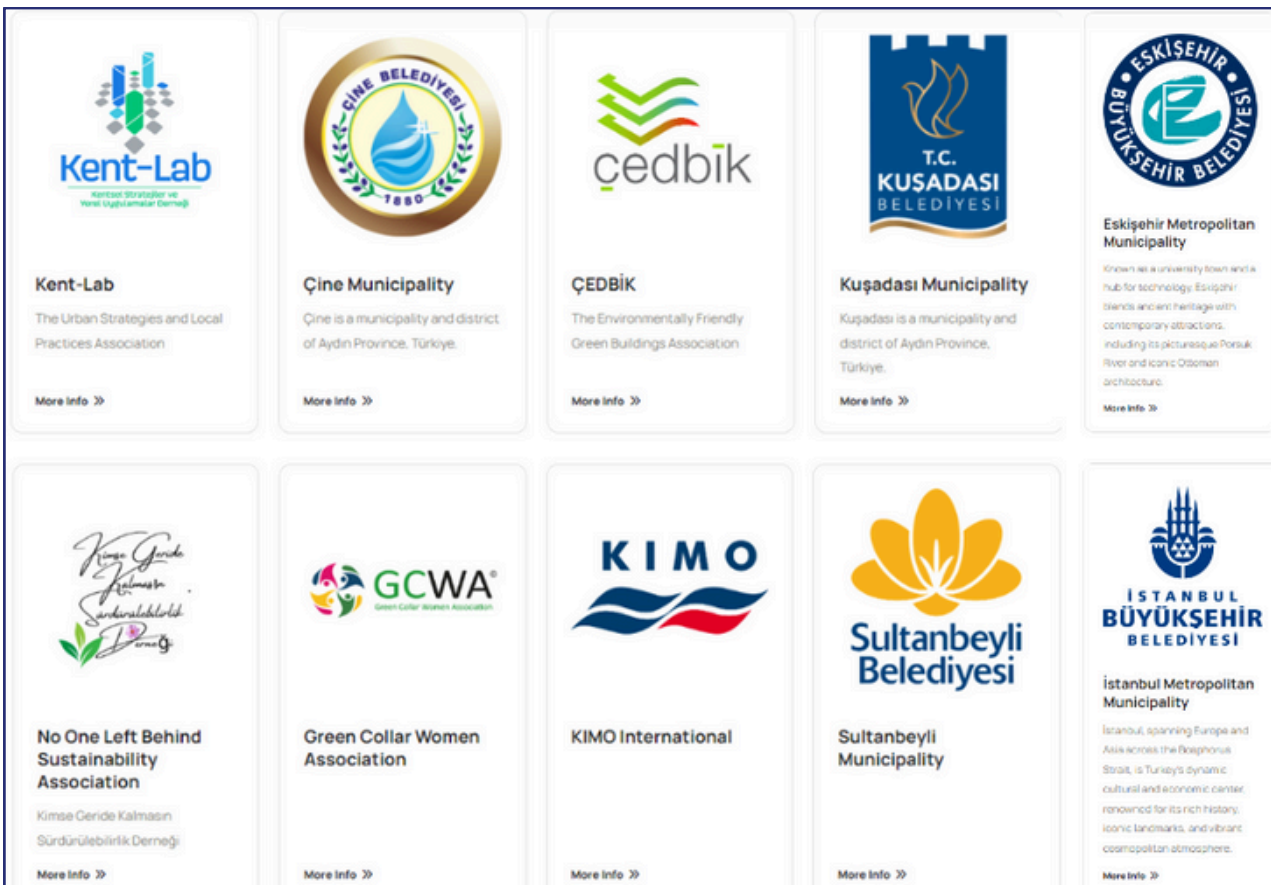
Kent-Lab
Kentsel Stratejiler ve Yerel Uygulamalar Derneği

Kent-Lab

The Urban Strategies and Local Practices Association

More Info »

ÇİNE BELEDİYESİ
1880

Çine Municipality

Çine is a municipality and district of Aydın Province, Türkiye.

More Info »

çedbik

ÇEDBİK

The Environmentally Friendly Green Buildings Association

More Info »

T.C. KUŞADASI BELEDİYESİ

Kuşadası Municipality

Kuşadası is a municipality and district of Aydın Province, Türkiye.

More Info »

ESKİŞEHİR BÜYÜKŞEHİR BELEDİYESİ

Eskişehir Metropolitan Municipality

Known as a university town and a hub for technology, Eskişehir blends ancient heritage with contemporary attractions, including its picturesque Porsuk River and iconic Ottoman architecture.

More Info »

Kimse Geride Kalmasın Sürdürülebilirlik Derneği

No One Left Behind Sustainability Association

Kimse Geride Kalmasın Sürdürülebilirlik Derneği

More Info »

GCWA
Green Collar Women Association

Green Collar Women Association

More Info »

KIMO

KIMO International

More Info »

Sultanbeyli Belediyesi

Sultanbeyli Municipality

More Info »

İSTANBUL BÜYÜKŞEHİR BELEDİYESİ

İstanbul Metropolitan Municipality

Istanbul, spanning Europe and Asia across the Bosphorus Strait, is Turkey's dynamic cultural and economic center, renowned for its rich history, iconic landmarks, and vibrant cosmopolitan atmosphere.

More Info »